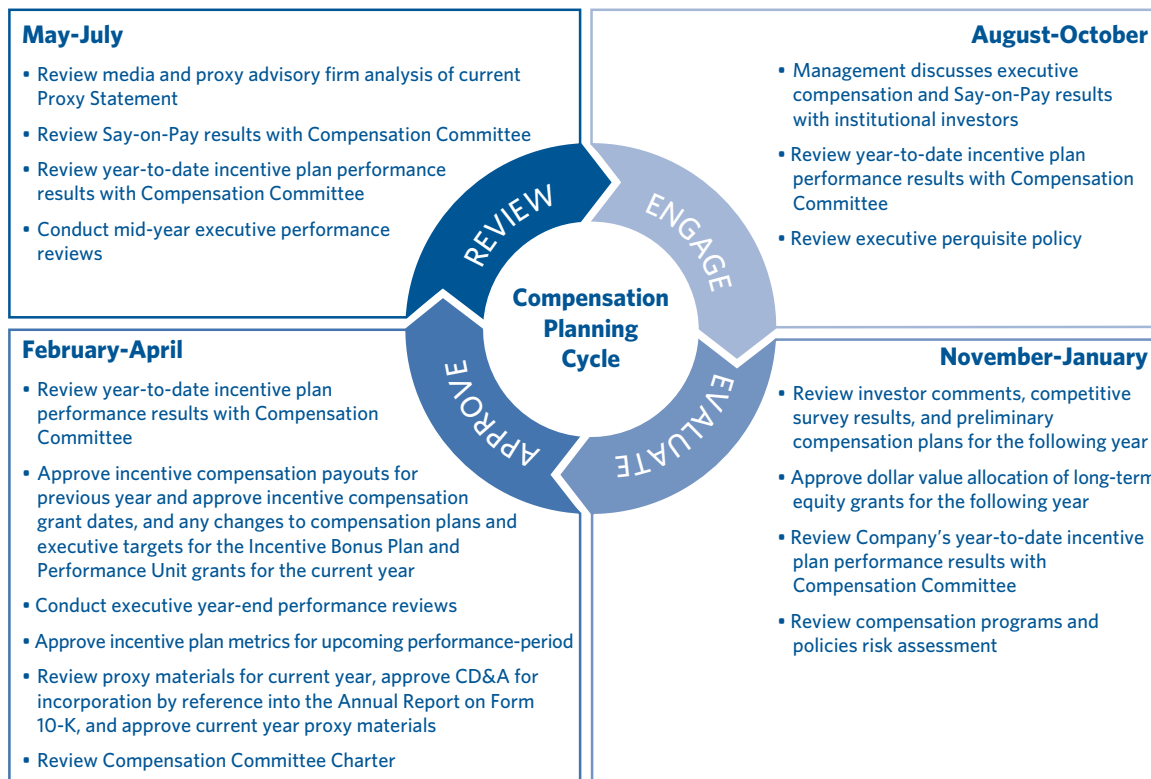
May-July

• Review media and proxy advisory firm analysis of current Proxy Statement

• Review Say-on-Pay results with Compensation Committee

• Review year-to-date incentive plan performance results with Compensation Committee

• Conduct mid-year executive performance reviews

August-October

• Management discusses executive compensation and Say-on-Pay results with institutional investors

• Review year-to-date incentive plan performance results with Compensation Committee

• Review executive perquisite policy

REVIEW

ENGAGE

EVALUATE

APPROVE

Compensation Planning Cycle

February-April

• Review year-to-date incentive plan performance results with Compensation Committee

• Approve incentive compensation payouts for previous year and approve incentive compensation grant dates, and any changes to compensation plans and executive targets for the Incentive Bonus Plan and Performance Unit grants for the current year

• Conduct executive year-end performance reviews

• Approve incentive plan metrics for upcoming performance-period

• Review proxy materials for current year, approve CD&A for incorporation by reference into the Annual Report on Form 10-K, and approve current year proxy materials

• Review Compensation Committee Charter

November-January

• Review investor comments, competitive survey results, and preliminary compensation plans for the following year

• Approve dollar value allocation of long-term equity grants for the following year

• Review Company's year-to-date incentive plan performance results with Compensation Committee

• Review compensation programs and policies risk assessment